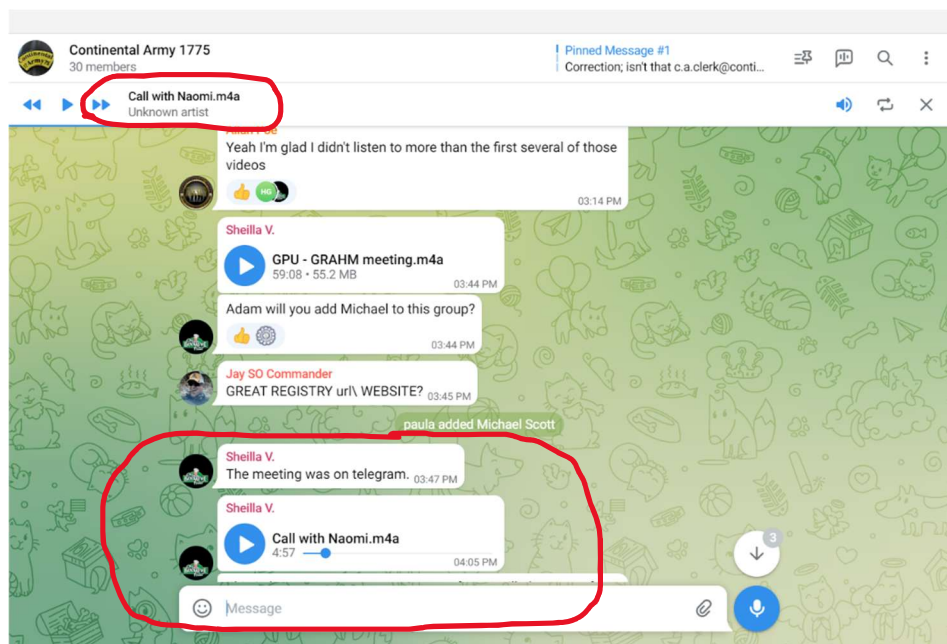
Continental Army 1775
30 members

Pinned Message #1
Correction; isn't that c.a.clerk@conti...

Call with Naomi.m4a
Unknown artist

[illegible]
Yeah I'm glad I didn't listen to more than the first several of those videos
HG
03:14 PM

Sheilla V.
GPU - GRAHM meeting.m4a
59:08 · 55.2 MB
03:44 PM

Adam will you add Michael to this group?
03:44 PM

Jay SO Commander
GREAT REGISTRY url\ WEBSITE?
03:45 PM

paula added Michael Scott

Sheilla V.
The meeting was on telegram.
03:47 PM

Sheilla V.
Call with Naomi.m4a
4:57
04:05 PM

3

Message